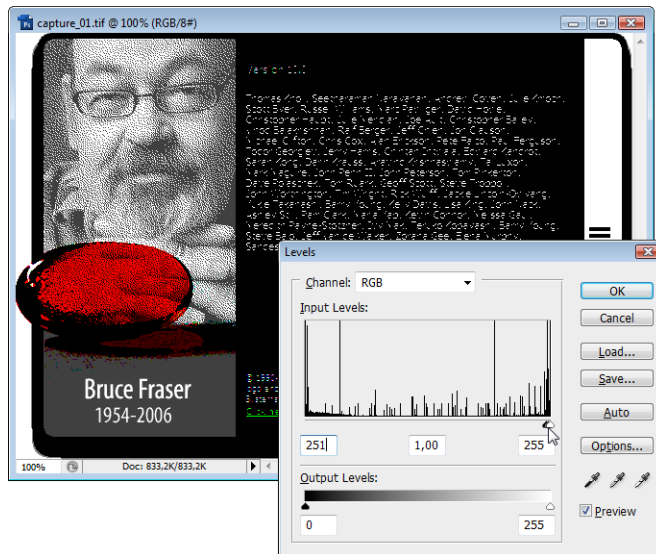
capture_01.tif @ 100% (RGB/8#)

Version 10.0

Thomas Knoll, Seetharaman Narayanan, Andrew Coven, Julie Kmoch, Scott Byer, Russell Williams, Mark Hamburg, David Howe, Christopher Haupt, Jie Li, Joe Ault, Christopher Bailey, Vinod Balakrishnan, Ralf Berger, Jeff Chien, Jon Clauson,

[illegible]

Bruce Fraser
1954-2006

100%
Doc: 833,2K/833,2K

Levels

Channel: RGB

Input Levels:

251
1,00
255

Output Levels:

0
255

OK
Cancel
Load...
Save...
Auto
Options...
Preview